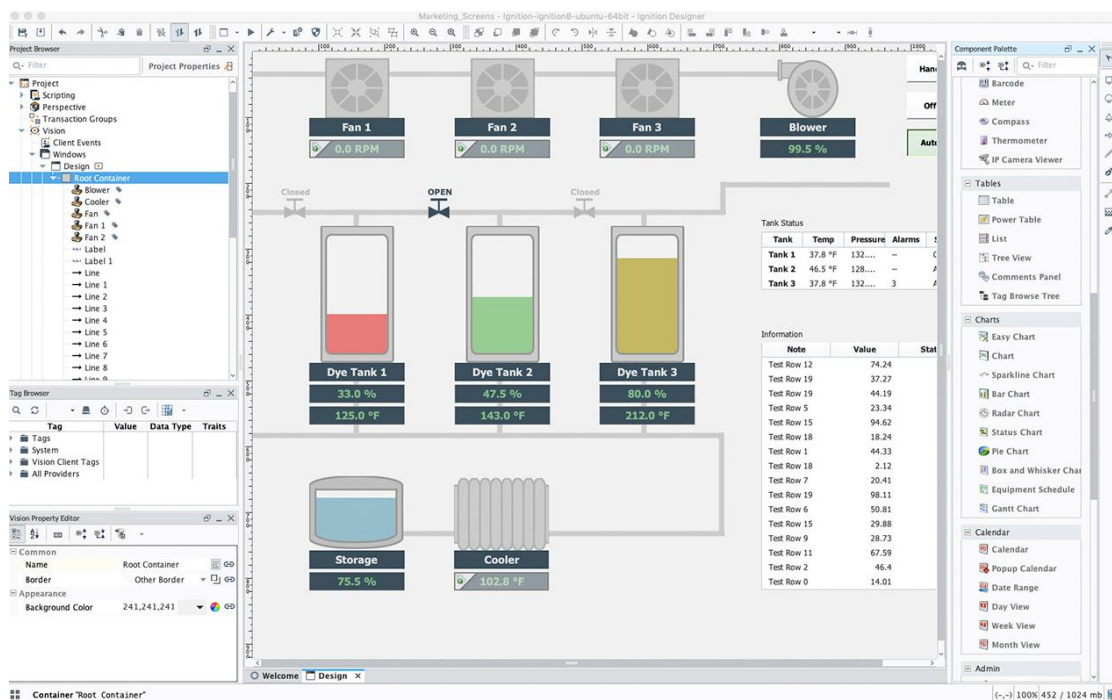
Marketing_Screens - Ignition-ignition8-ubuntu-64bit - Ignition Designer

Project Browser
Filter
Project Properties
Project
Scripting
Perspective
Transaction Groups
Vision
Client Events
Windows
Design
Root Container
Blower
Cooler
Fan
Fan 1
Fan 2
Label
Label 1
Line
Line 1
Line 2
Line 3
Line 4
Line 5
Line 6
Line 7
Line 8

Tag Browser
| Tag | Value | Data Type | Traits |
|---|---|---|---|
| Tags | | | |
| System | | | |
| Vision Client Tags | | | |
| All Providers | | | |

Vision Property Editor
Common
Name Root Container
Border Other Border
Appearance
Background Color 241,241,241

Fan 1
0.0 RPM
Fan 2
0.0 RPM
Fan 3
0.0 RPM
Blower
99.5 %
Hand
Off
Auto
Closed
OPEN
Closed

Tank Status
| Tank | Temp | Pressure | Alarms |
|---|---|---|---|
| Tank 1 | 37.8 °F | 132.... | – |
| Tank 2 | 46.5 °F | 128.... | – |
| Tank 3 | 37.8 °F | 132.... | 3 |

Information
| Note | Value | Stat |
|---|---|---|
| Test Row 12 | 74.24 | |
| Test Row 19 | 37.27 | |
| Test Row 19 | 44.19 | |
| Test Row 5 | 23.34 | |
| Test Row 15 | 94.62 | |
| Test Row 18 | 18.24 | |
| Test Row 1 | 44.33 | |
| Test Row 18 | 2.12 | |
| Test Row 7 | 20.41 | |
| Test Row 19 | 98.11 | |
| Test Row 6 | 50.81 | |
| Test Row 15 | 29.88 | |
| Test Row 9 | 28.73 | |
| Test Row 11 | 67.59 | |
| Test Row 2 | 46.4 | |
| Test Row 0 | 14.01 | |

Dye Tank 1
33.0 %
125.0 °F
Dye Tank 2
47.5 %
143.0 °F
Dye Tank 3
80.0 %
212.0 °F
Storage
75.5 %
Cooler
102.8 °F

Welcome
Design

Component Palette
Filter
Barcode
Meter
Compass
Thermometer
IP Camera Viewer
Tables
Table
Power Table
List
Tree View
Comments Panel
Tag Browse Tree
Charts
Easy Chart
Chart
Sparkline Chart
Bar Chart
Radar Chart
Status Chart
Pie Chart
Box and Whisker Char
Equipment Schedule
Gantt Chart
Calendar
Calendar
Popup Calendar
Date Range
Day View
Week View
Month View
Admin

Container "Root Container"
(-,-) 100% 452 / 1024 mb